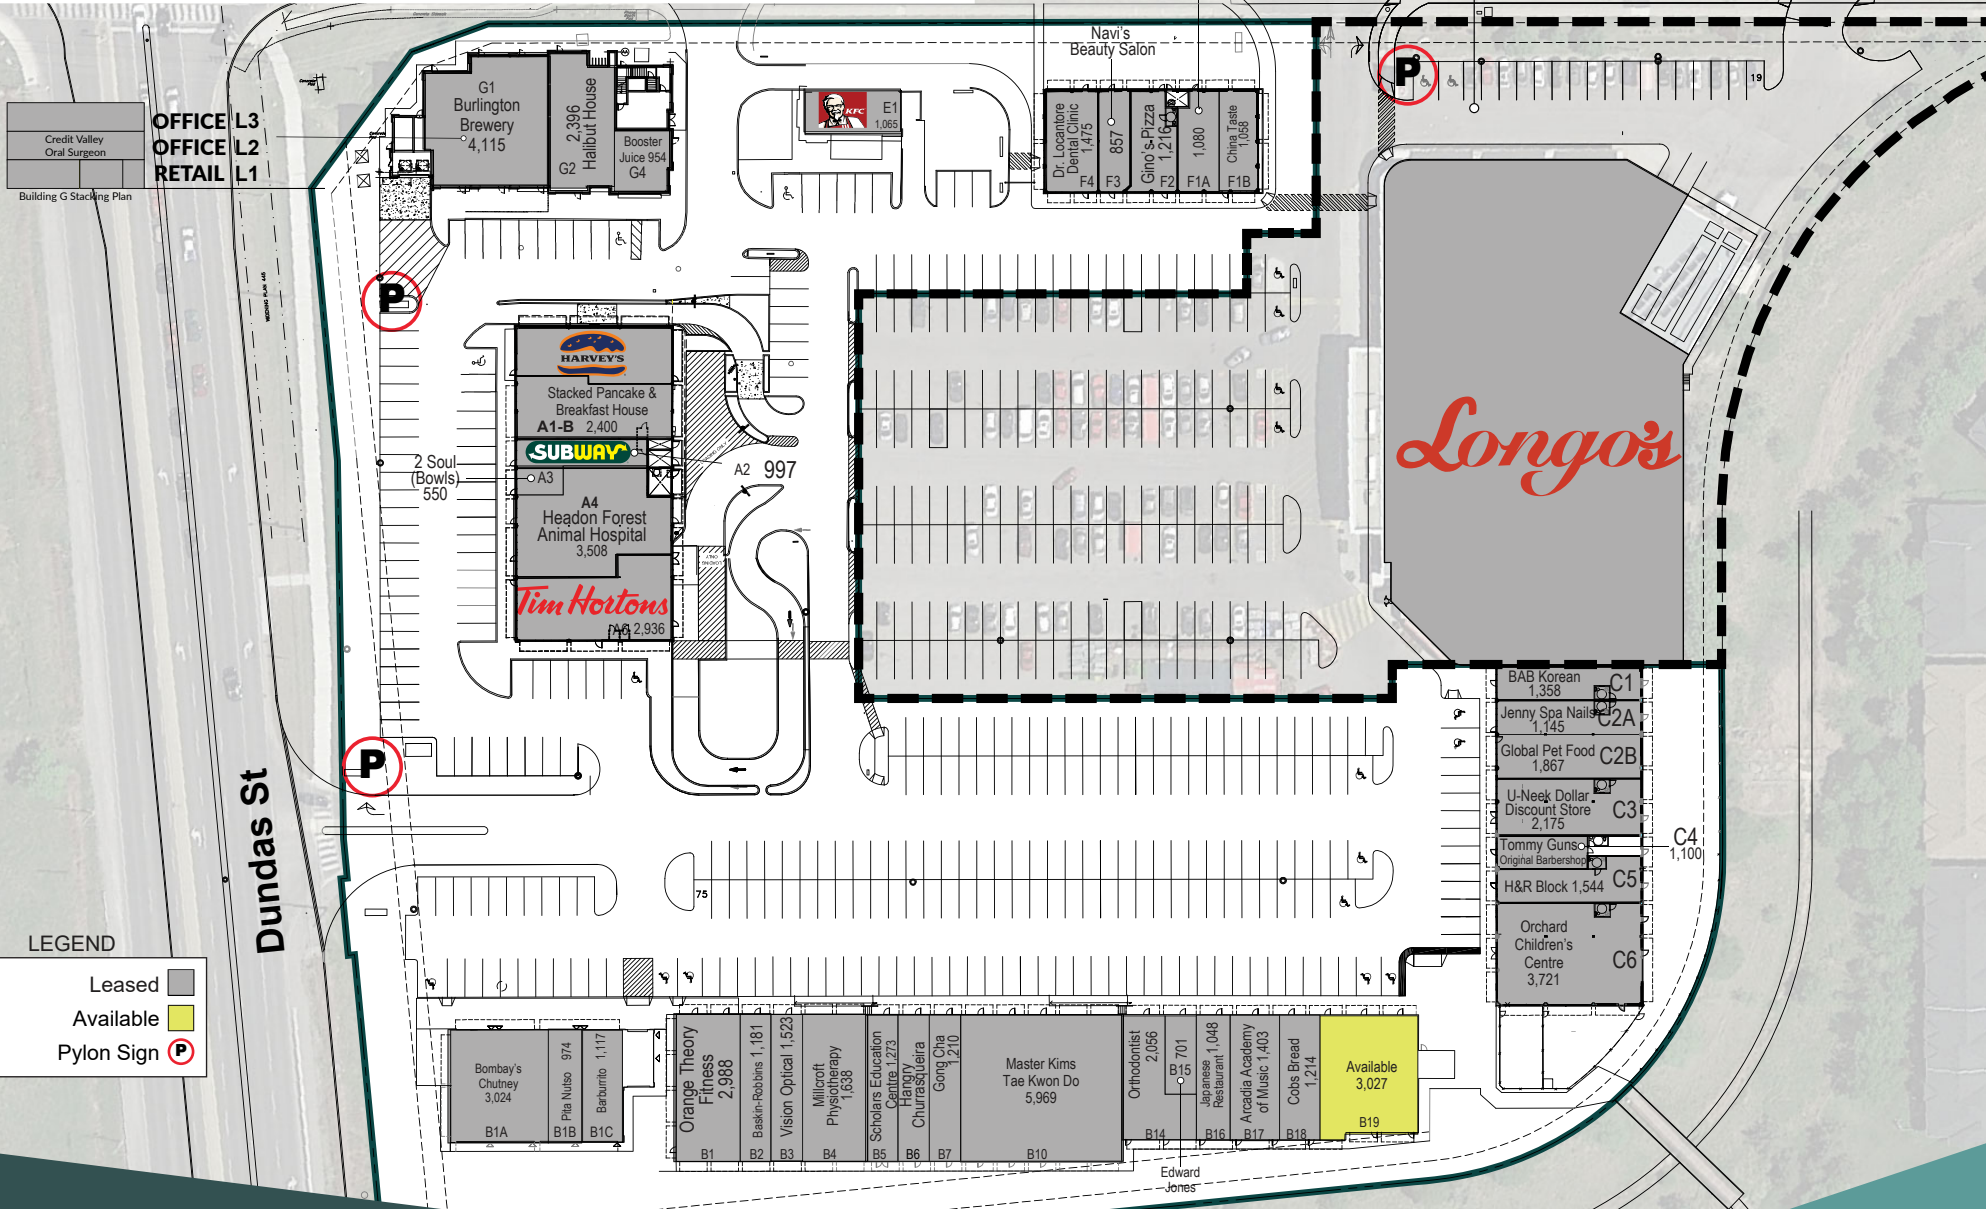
Credit Valley Oral Surgeon
OFFICE L3
OFFICE L2
RETAIL L1
Building G Stacking Plan

G1 Burlington Brewery 4,115
2,396 Halibut House G2
Booster Juice 954 G4
KFC E1 1,065
Navi's Beauty Salon
Dr. Locantore Dental Clinic 1,475 F4
857 F3
Gino's Pizza 1,216 F2
1,080 F1A
China Taste 1,058 F1B

HARVEY'S
Stacked Pancake & Breakfast House
A1-B 2,400
SUBWAY
2 Soul (Bowls) 550
A3
A4 Headon Forest Animal Hospital 3,508
Tim Hortons
A6 2,936
A2 997

Longo's

BAB Korean 1,358 C1
Jenny Spa Nails 1,145 C2A
Global Pet Food 1,867 C2B
U-Neek Dollar Discount Store 2,175 C3
C4 1,100
Tommy Guns Original Barbershop
H&R Block 1,544 C5
Orchard Children's Centre 3,721 C6

19
75

Dundas St

LEGEND
Leased
Available
Pylon Sign

Bombay's Chutney 3,024 B1A
974 Pita Nutso B1B
1,117 Barburrito B1C
Orange Theory Fitness 2,988 B1
Baskin-Robbins 1,181 B2
Vision Optical 1,523 B3
Millcroft Physiotherapy 1,638 B4
Scholars Education Centre 1,273 B5
Hangry Churrasqueira B6
Gong Cha 1,210 B7
Master Kims Tae Kwon Do 5,969 B10
Orthodontist 2,056 B14
701 B15
Japanese Restaurant 1,048 B16
Arcadia Academy of Music 1,403 B17
Cobs Bread 1,214 B18
Available 3,027 B19
Edward Jones